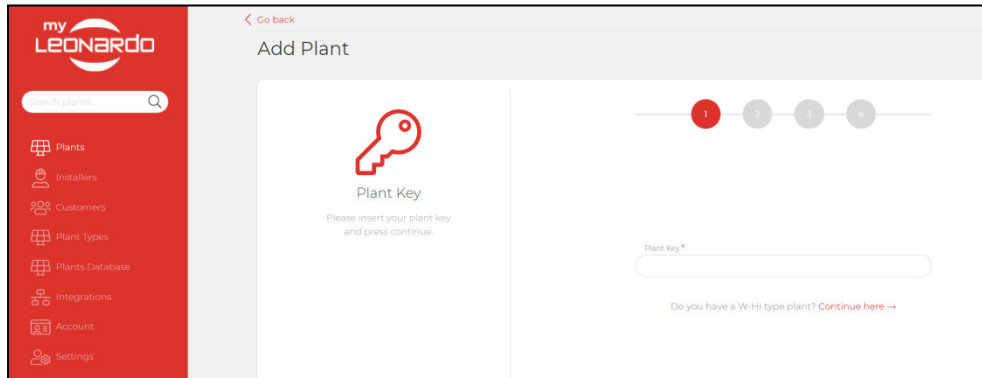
my LEONARDO

Search plants...

Plants
Installers
Customers
Plant Types
Plants Database
Integrations
Account
Settings

Go back

Add Plant

Plant Key

Please insert your plant key and press continue.

1 2 3 4

Plant Key *

Do you have a W-HI type plant? Continue here →